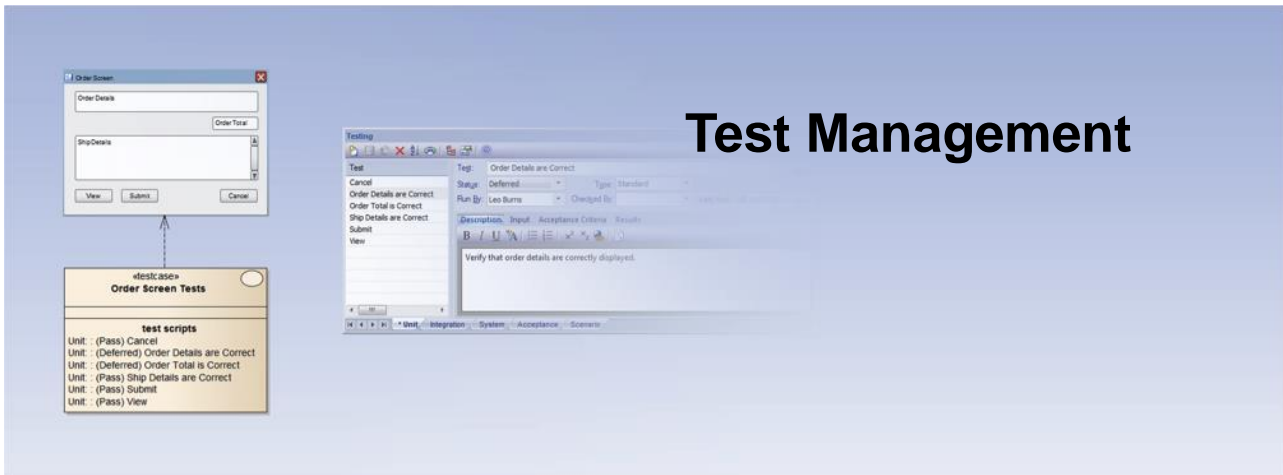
Order Screen

Order Details

Order Total

ShipDetails

View

Submit

Cancel

«testcase»
Order Screen Tests

test scripts
Unit : (Pass) Cancel
Unit : (Deferred) Order Details are Correct
Unit : (Deferred) Order Total is Correct
Unit : (Pass) Ship Details are Correct
Unit : (Pass) Submit
Unit : (Pass) View

Testing

Test
Cancel
Order Details are Correct
Order Total is Correct
Ship Details are Correct
Submit
View

Test: Order Details are Correct
Status: Deferred
Type: Standard
Run By: Leo Burns
Checked By:

Description Input Acceptance Criteria Results

Verify that order details are correctly displayed.

* Unit Integration System Acceptance Scenario

Test Management